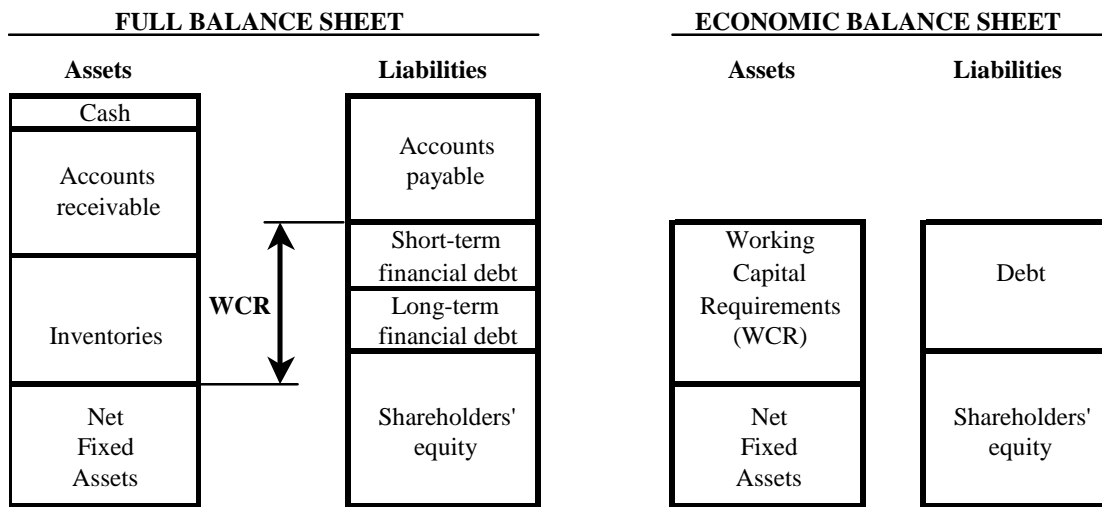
FULL BALANCE SHEET

Assets

Cash

Accounts receivable

Inventories

Net Fixed Assets

WCR

Liabilities

Accounts payable

Short-term financial debt

Long-term financial debt

Shareholders' equity

ECONOMIC BALANCE SHEET

Assets

Working Capital Requirements (WCR)

Net Fixed Assets

Liabilities

Debt

Shareholders' equity